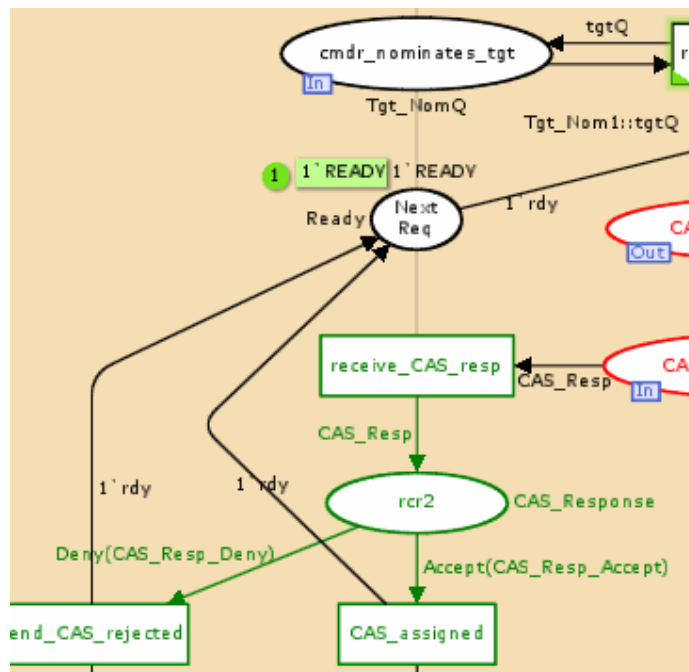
tgtQ

cmdr_nominates_tgt

In

Tgt_NomQ

Tgt_Nom1::tgtQ

1

1`READY

1`READY

Ready

Next Req

1`rdy

CA

Out

receive_CAS_resp

CA

CAS_Resp

In

CAS_Resp

1`rdy

1`rdy

rcr2

CAS_Response

Deny(CAS_Resp_Deny)

Accept(CAS_Resp_Accept)

end_CAS_rejected

CAS_assigned